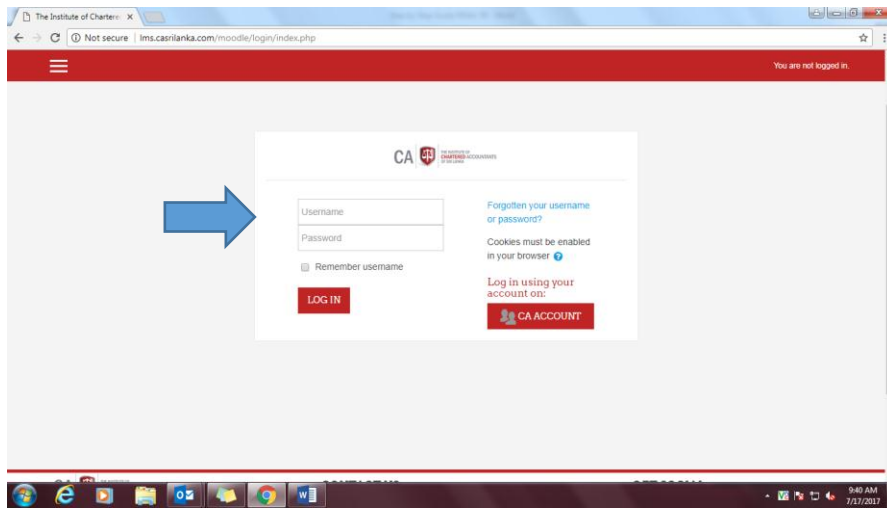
The Institute of Chartere ×

Not secure | lms.casrilanka.com/moodle/login/index.php

You are not logged in.

CA THE INSTITUTE OF CHARTERED ACCOUNTANTS OF SRI LANKA

Username

Password

Remember username

LOG IN

Forgotten your username or password?

Cookies must be enabled in your browser

Log in using your account on:

CA ACCOUNT

9:40 AM
7/17/2017